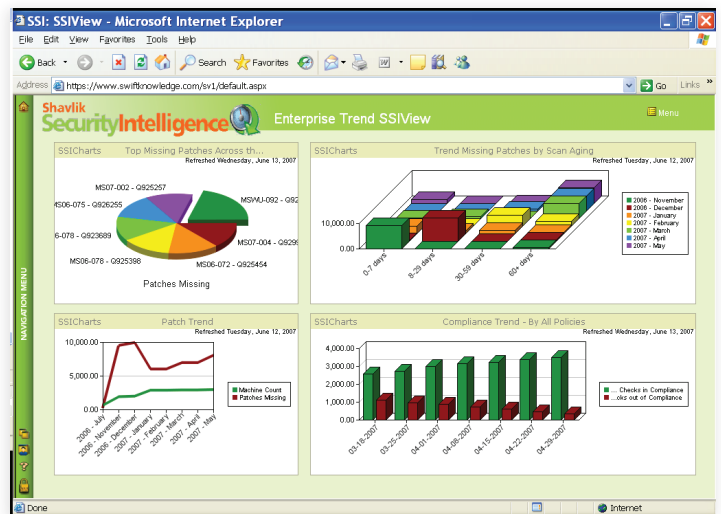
SSI: SSIView - Microsoft Internet Explorer

File Edit View Favorites Tools Help

Back Search Favorites

Address https://www.swiftknowledge.com/sv1/default.aspx Go Links

Shavlik SecurityIntelligence

Enterprise Trend SSIView

Menu

NAVIGATION MENU

SSICharts Top Missing Patches Across th...
Refreshed Wednesday, June 13, 2007

MS07-002 - Q925257
MS06-075 - Q926255
MSWU-092 - Q92
06-078 - Q923689
MS07-004 - Q929
MS06-078 - Q925398
MS06-072 - Q925454
Patches Missing

SSICharts Trend Missing Patches by Scan Aging
Refreshed Tuesday, June 12, 2007

10,000.00
0.00
0-7 days
8-29 days
30-59 days
60+ days

2006 - November
2006 - December
2007 - January
2007 - February
2007 - March
2007 - April
2007 - May

SSICharts Patch Trend
Refreshed Tuesday, June 12, 2007

10,000.00
5,000.00
0.00
2006 - July
2006 - November
2006 - December
2007 - January
2007 - February
2007 - March
2007 - April
2007 - May

Machine Count
Patches Missing

SSICharts Compliance Trend - By All Policies
Refreshed Wednesday, June 13, 2007

4,000.00
3,000.00
2,000.00
1,000.00
0.00
03-18-2007
03-25-2007
04-01-2007
04-08-2007
04-15-2007
04-22-2007
04-29-2007

... Checks in Compliance
...oks out of Compliance

Done
Internet